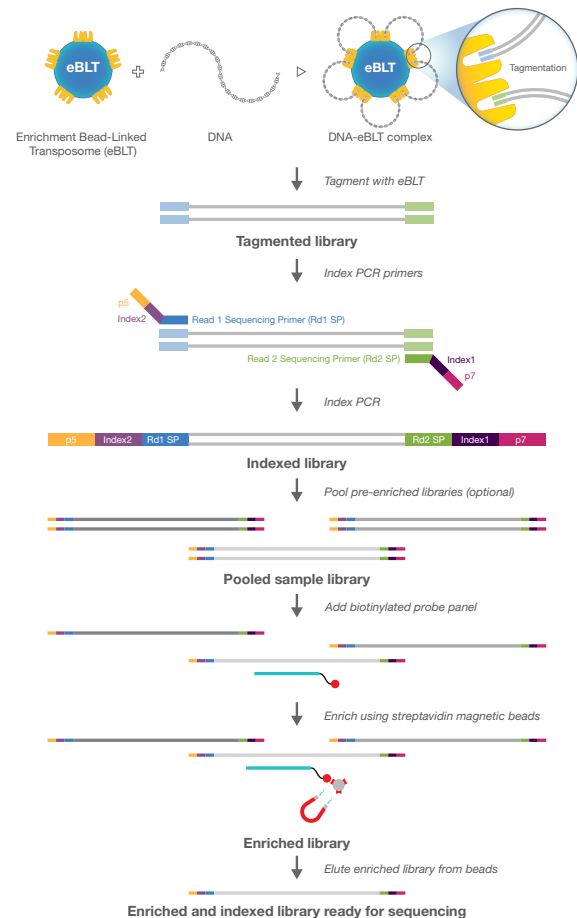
eBLT

Enrichment Bead-Linked Transposome (eBLT)

DNA

eBLT

DNA-eBLT complex

Tagmentation

Tagment with eBLT

Tagmented library

Index PCR primers

p5

Index2

Read 1 Sequencing Primer (Rd1 SP)

Read 2 Sequencing Primer (Rd2 SP)

Index1

p7

Index PCR

| p5 | Index2 | Rd1 SP | | Rd2 SP | Index1 | p7 |
|---|---|---|---|---|---|---|

Indexed library

Pool pre-enriched libraries (optional)

Pooled sample library

Add biotinylated probe panel

Enrich using streptavidin magnetic beads

Enriched library

Elute enriched library from beads

Enriched and indexed library ready for sequencing